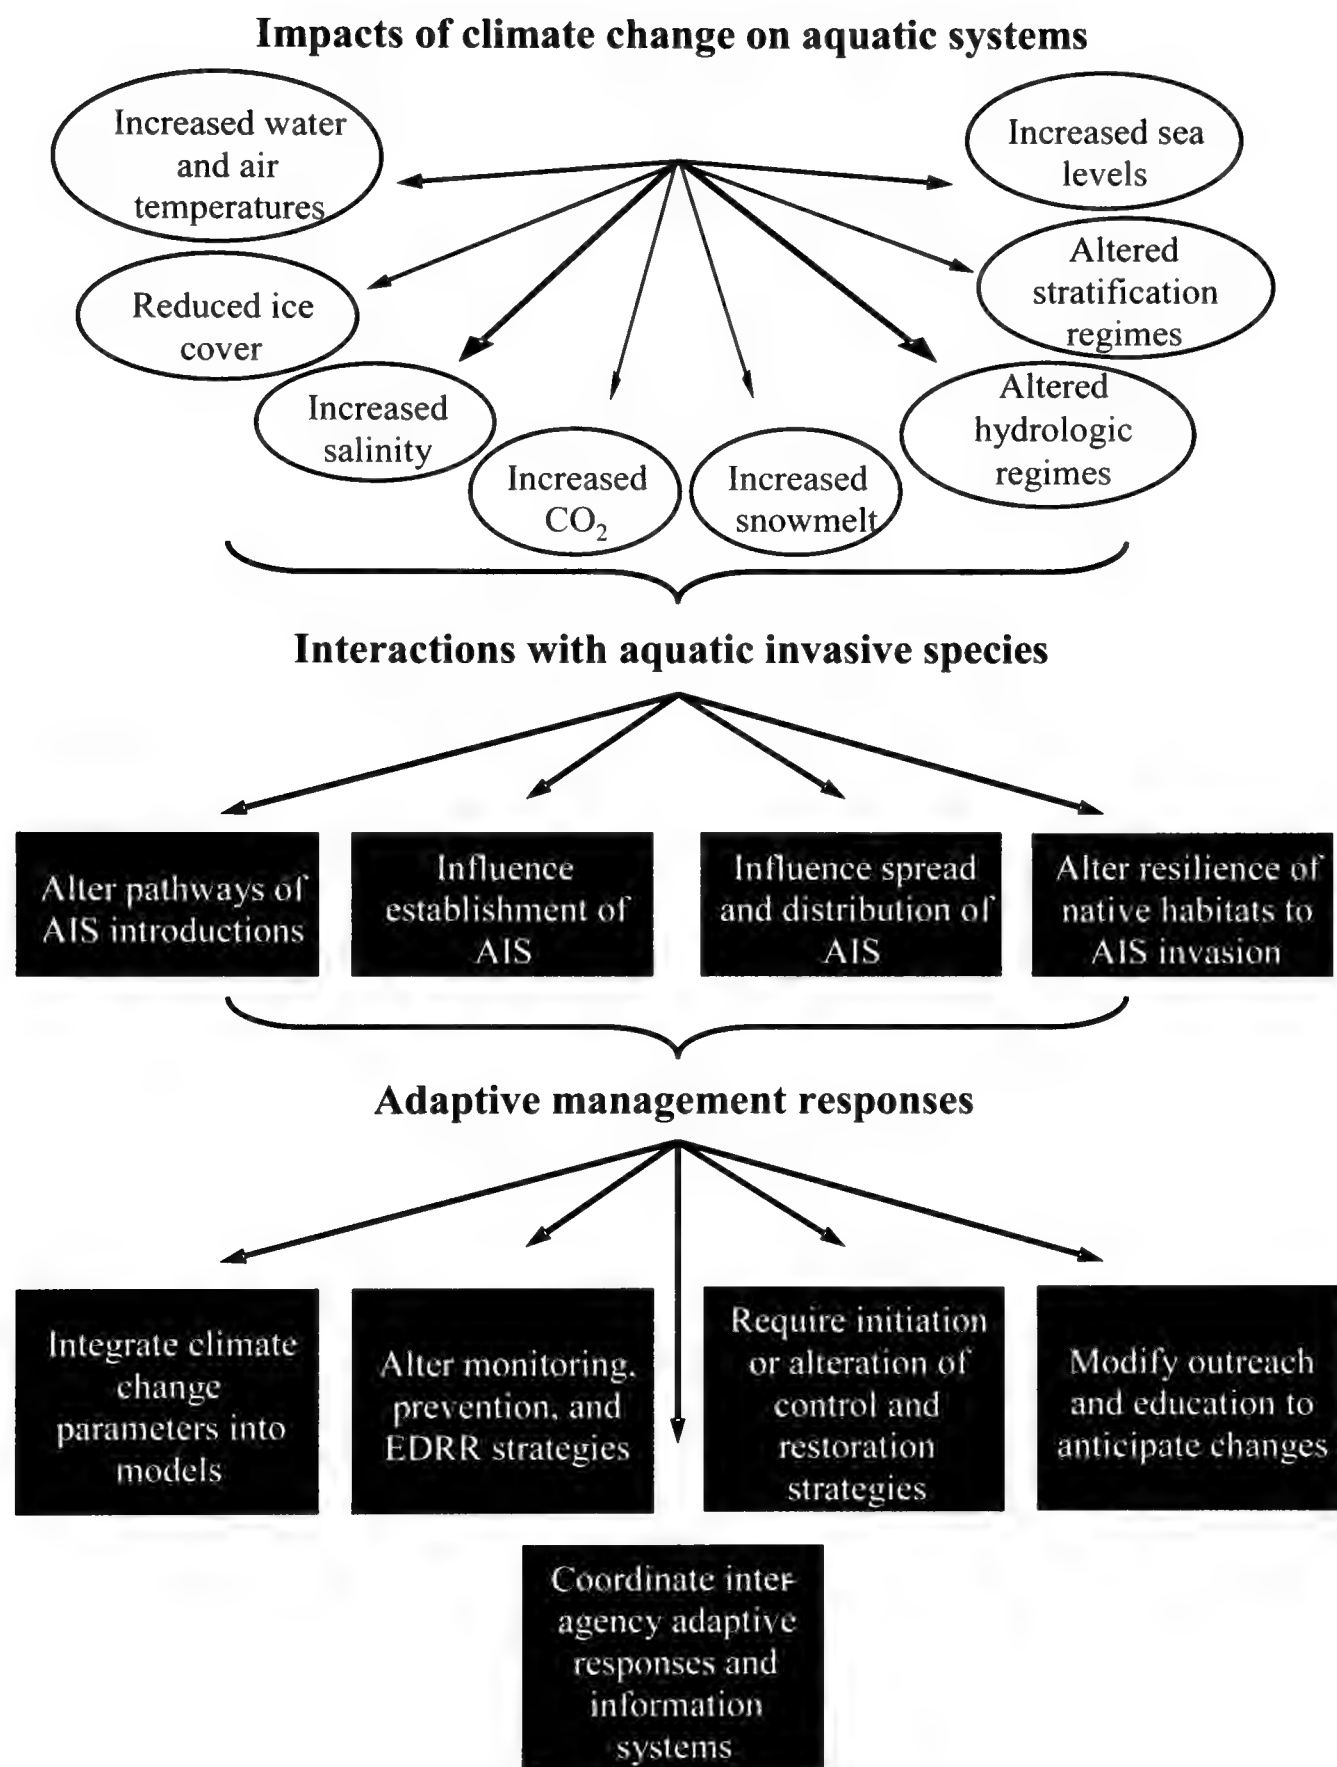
Impacts of climate change on aquatic systems

Increased water and air temperatures

Increased sea levels

Reduced ice cover

Altered stratification regimes

Increased salinity

Increased $CO_2$

Increased snowmelt

Altered hydrologic regimes

Interactions with aquatic invasive species

Alter pathways of AIS introductions

Influence establishment of AIS

Influence spread and distribution of AIS

Alter resilience of native habitats to AIS invasion

Adaptive management responses

Integrate climate change parameters into models

Alter monitoring, prevention, and EDRR strategies

Require initiation or alteration of control and restoration strategies

Modify outreach and education to anticipate changes

Coordinate inter-agency adaptive responses and information systems